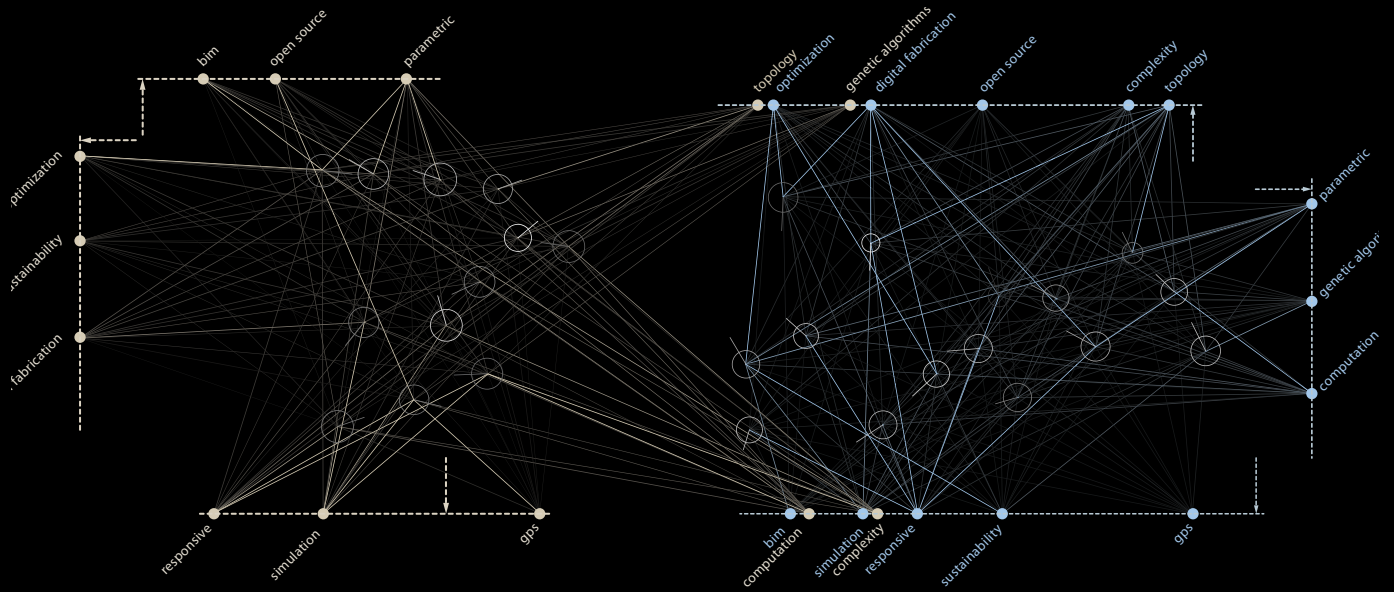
bim
open source
parametric
optimization
sustainability
fabrication
responsive
simulation
gps
topology
optimization
genetic algorithms
digital fabrication
open source
complexity
topology
parametric
genetic algori
computation
bim
computation
simulation
complexity
responsive
sustainability
gps